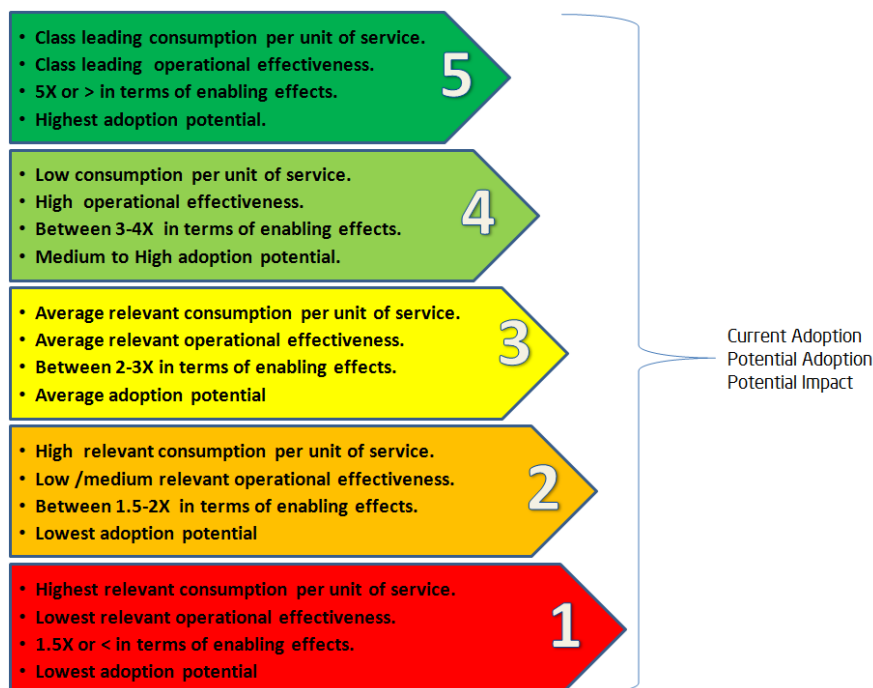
- Class leading consumption per unit of service.
- Class leading operational effectiveness.
- 5X or > in terms of enabling effects.
- Highest adoption potential.

5

- Low consumption per unit of service.
- High operational effectiveness.
- Between 3-4X in terms of enabling effects.
- Medium to High adoption potential.

4

- Average relevant consumption per unit of service.
- Average relevant operational effectiveness.
- Between 2-3X in terms of enabling effects.
- Average adoption potential

3

- High relevant consumption per unit of service.
- Low /medium relevant operational effectiveness.
- Between 1.5-2X in terms of enabling effects.
- Lowest adoption potential

2

- Highest relevant consumption per unit of service.
- Lowest relevant operational effectiveness.
- 1.5X or < in terms of enabling effects.
- Lowest adoption potential

1

Current Adoption
Potential Adoption
Potential Impact